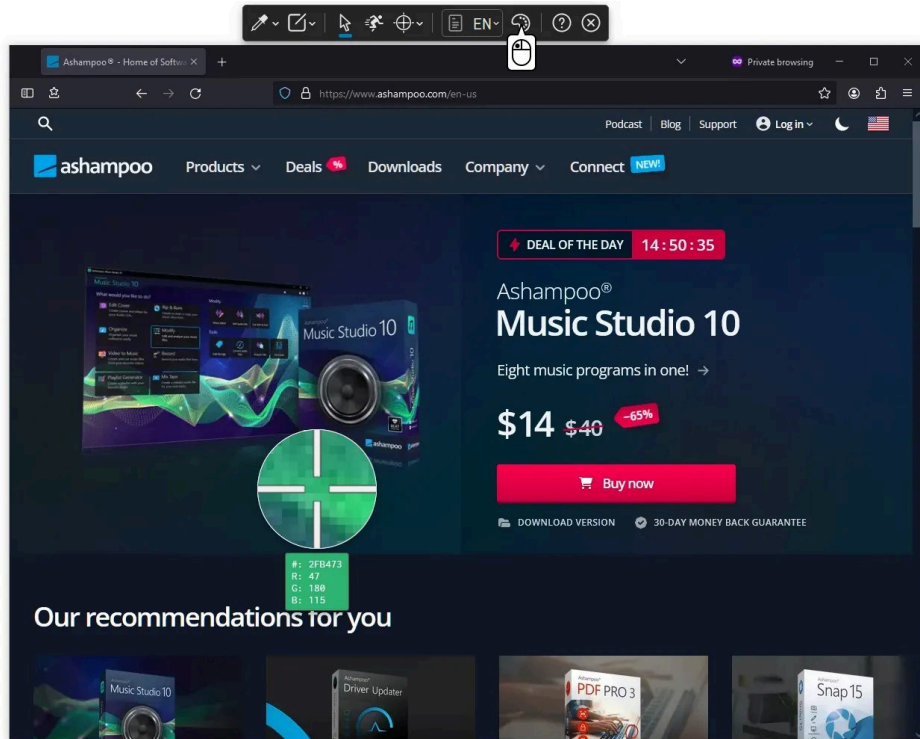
EN

Ashampoo® - Home of Softw

Private browsing

https://www.ashampoo.com/en-us

Podcast | Blog | Support | Log in

ashampoo

Products Deals % Downloads Company Connect NEW!

DEAL OF THE DAY 14:50:35

Ashampoo®
Music Studio 10

Eight music programs in one! →

$14 $40 -65%

Buy now

DOWNLOAD VERSION 30-DAY MONEY BACK GUARANTEE

Music Studio 10

#: 2FB473
R: 47
G: 180
B: 115

Our recommendations for you

Music Studio 10

Driver Updater

PDF PRO 3

Snap 15